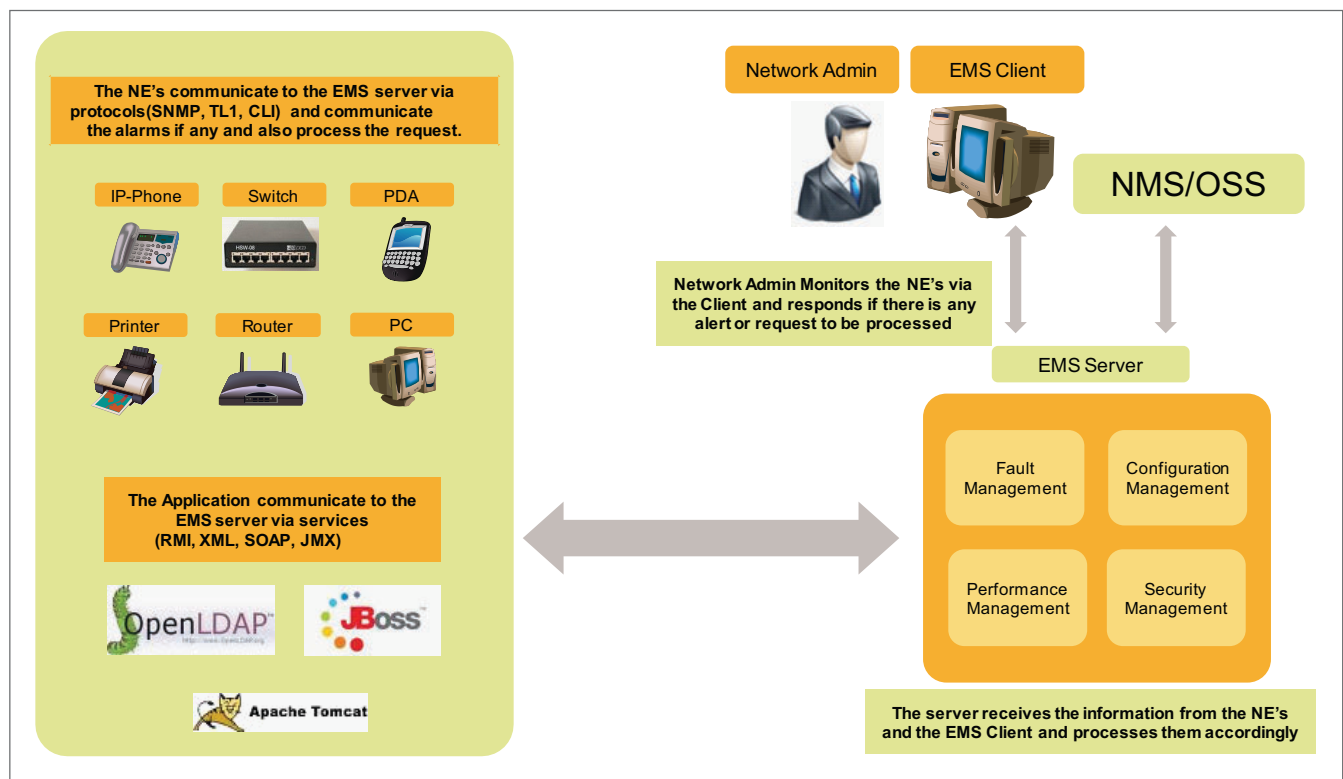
The NE's communicate to the EMS server via protocols(SNMP, TL1, CLI) and communicate the alarms if any and also process the request.

IP-Phone

Switch

HSW-08

PDA

Printer

Router

PC

The Application communicate to the EMS server via services (RMI, XML, SOAP, JMX)

OpenLDAP

http://www.OpenLDAP.org

JBoss

Apache Tomcat

Network Admin

EMS Client

NMS/OSS

Network Admin Monitors the NE's via the Client and responds if there is any alert or request to be processed

EMS Server

Fault Management

Configuration Management

Performance Management

Security Management

The server receives the information from the NE's and the EMS Client and processes them accordingly